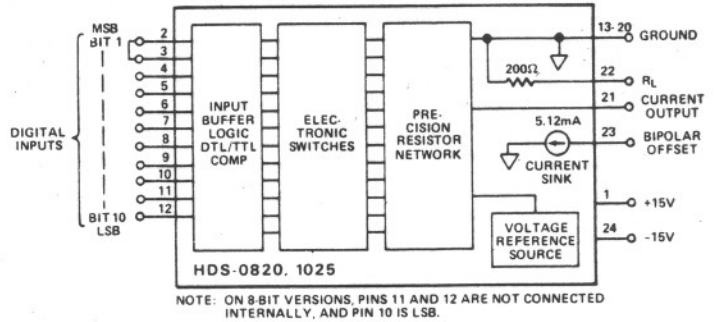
MSB
BIT 1
2
3
4
5
6
7
8
9
10
11
12
BIT 10
LSB
DIGITAL INPUTS

INPUT BUFFER LOGIC DTL/TTL COMP

ELECTRONIC SWITCHES

PRECISION RESISTOR NETWORK

13-20 GROUND
200Ω
22 $R_L$
21 CURRENT OUTPUT
5.12mA
23 BIPOLAR OFFSET
CURRENT SINK
1 +15V
24 -15V

VOLTAGE REFERENCE SOURCE

HDS-0820, 1025

NOTE: ON 8-BIT VERSIONS, PINS 11 AND 12 ARE NOT CONNECTED INTERNALLY, AND PIN 10 IS LSB.